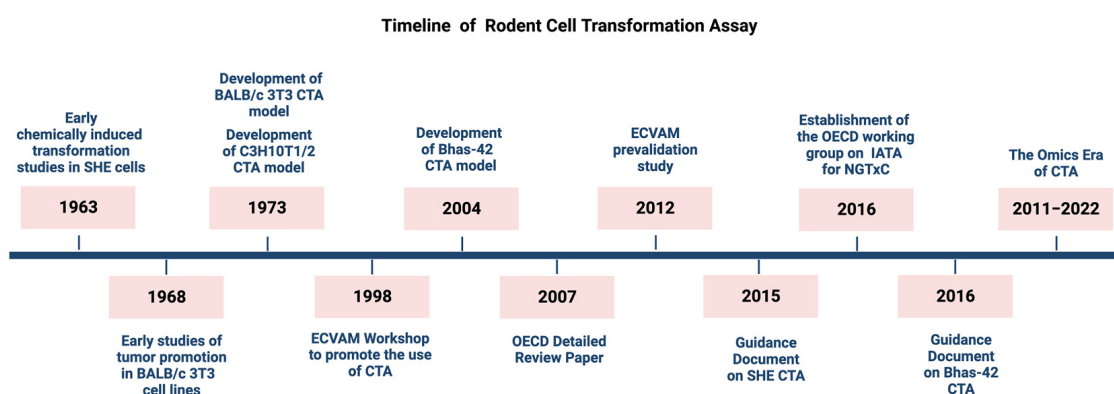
Timeline of Rodent Cell Transformation Assay

Early chemically induced transformation studies in SHE cells

1963

Development of BALB/c 3T3 CTA model

Development of C3H10T1/2 CTA model

1973

Development of Bhas-42 CTA model

2004

ECVAM prevalidation study

2012

Establishment of the OECD working group on IATA for NGTxC

2016

The Omics Era of CTA

2011–2022

1968

Early studies of tumor promotion in BALB/c 3T3 cell lines

1998

ECVAM Workshop to promote the use of CTA

2007

OECD Detailed Review Paper

2015

Guidance Document on SHE CTA

2016

Guidance Document on Bhas-42 CTA